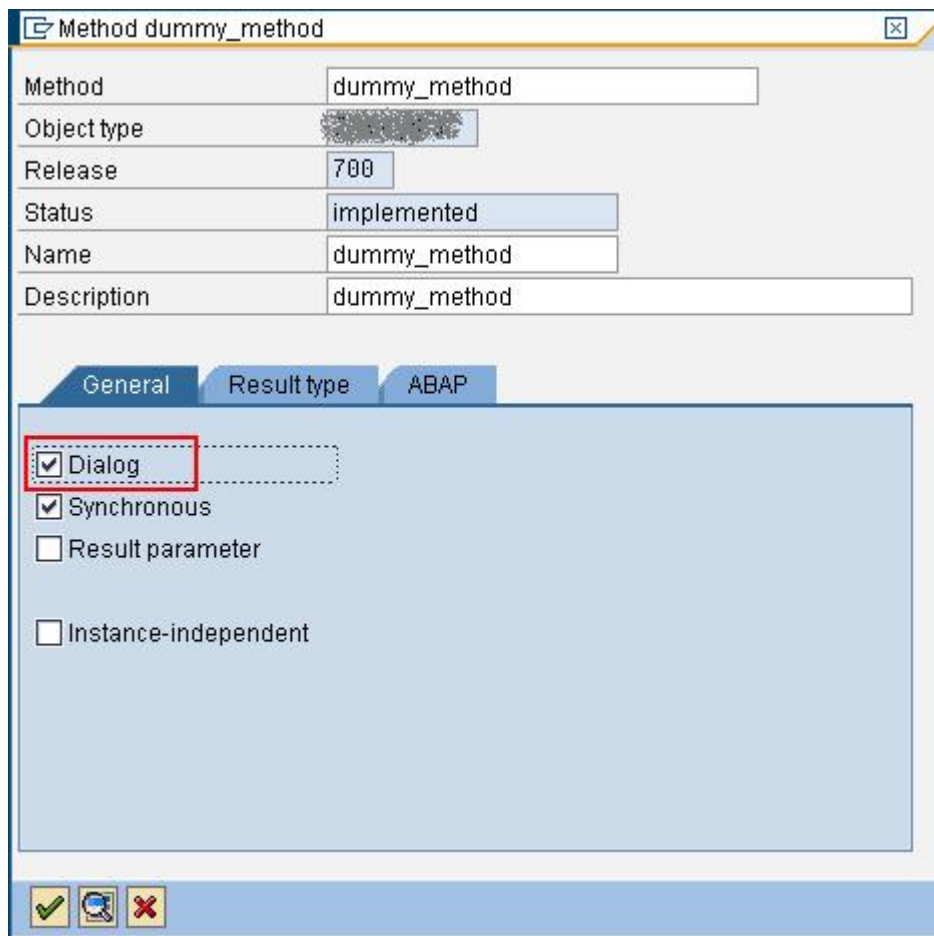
Method dummy_method

| | |
|---|---|
| Method | dummy_method |
| Object type | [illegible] |
| Release | 700 |
| Status | implemented |
| Name | dummy_method |
| Description | dummy_method |

General | Result type | ABAP

☑ Dialog
☑ Synchronous
☐ Result parameter

☐ Instance-independent